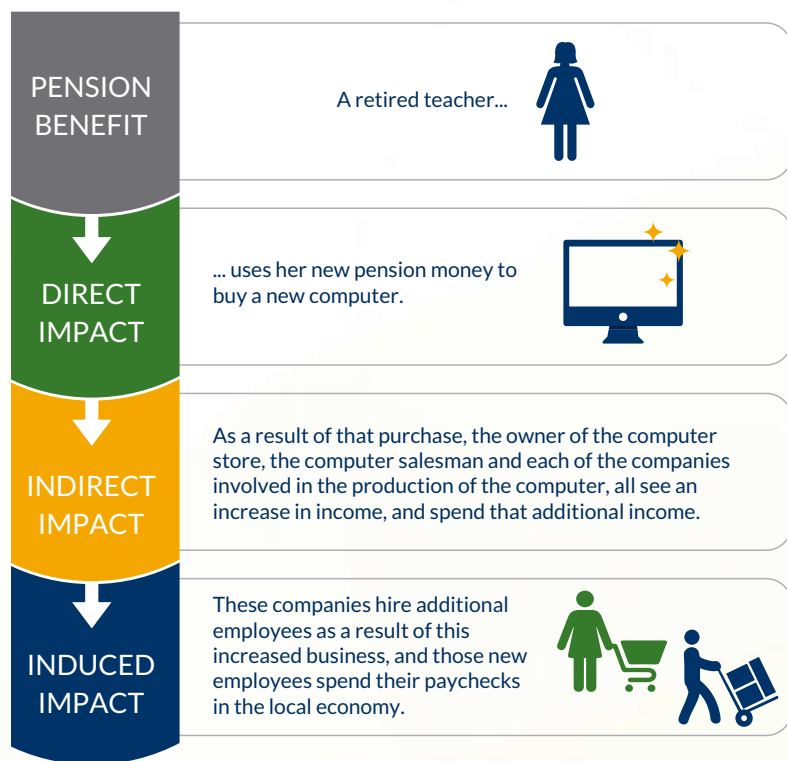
PENSION BENEFIT

A retired teacher...

DIRECT IMPACT

... uses her new pension money to buy a new computer.

INDIRECT IMPACT

As a result of that purchase, the owner of the computer store, the computer salesman and each of the companies involved in the production of the computer, all see an increase in income, and spend that additional income.

INDUCED IMPACT

These companies hire additional employees as a result of this increased business, and those new employees spend their paychecks in the local economy.